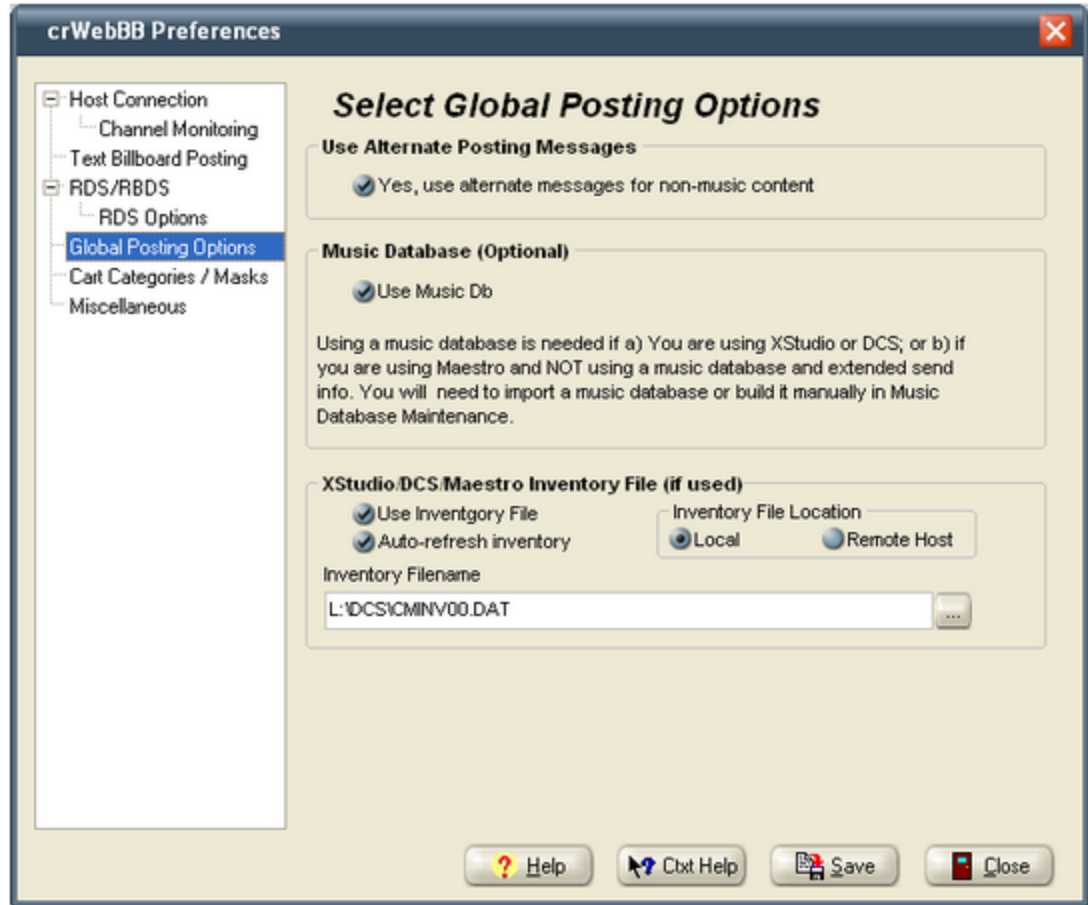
crWebBB Preferences

Host Connection
Channel Monitoring
Text Billboard Posting
RDS/RBDS
RDS Options
Global Posting Options
Cart Categories / Masks
Miscellaneous

Select Global Posting Options

Use Alternate Posting Messages

Yes, use alternate messages for non-music content

Music Database (Optional)

Use Music Db

Using a music database is needed if a) You are using XStudio or DCS; or b) if you are using Maestro and NOT using a music database and extended send info. You will need to import a music database or build it manually in Music Database Maintenance.

XStudio/DCS/Maestro Inventory File (if used)

Use Inventgory File
Auto-refresh inventory

Inventory File Location
Local
Remote Host

Inventory Filename

L:\DCS\CMINV00.DAT

...

Help
Ctxt Help
Save
Close